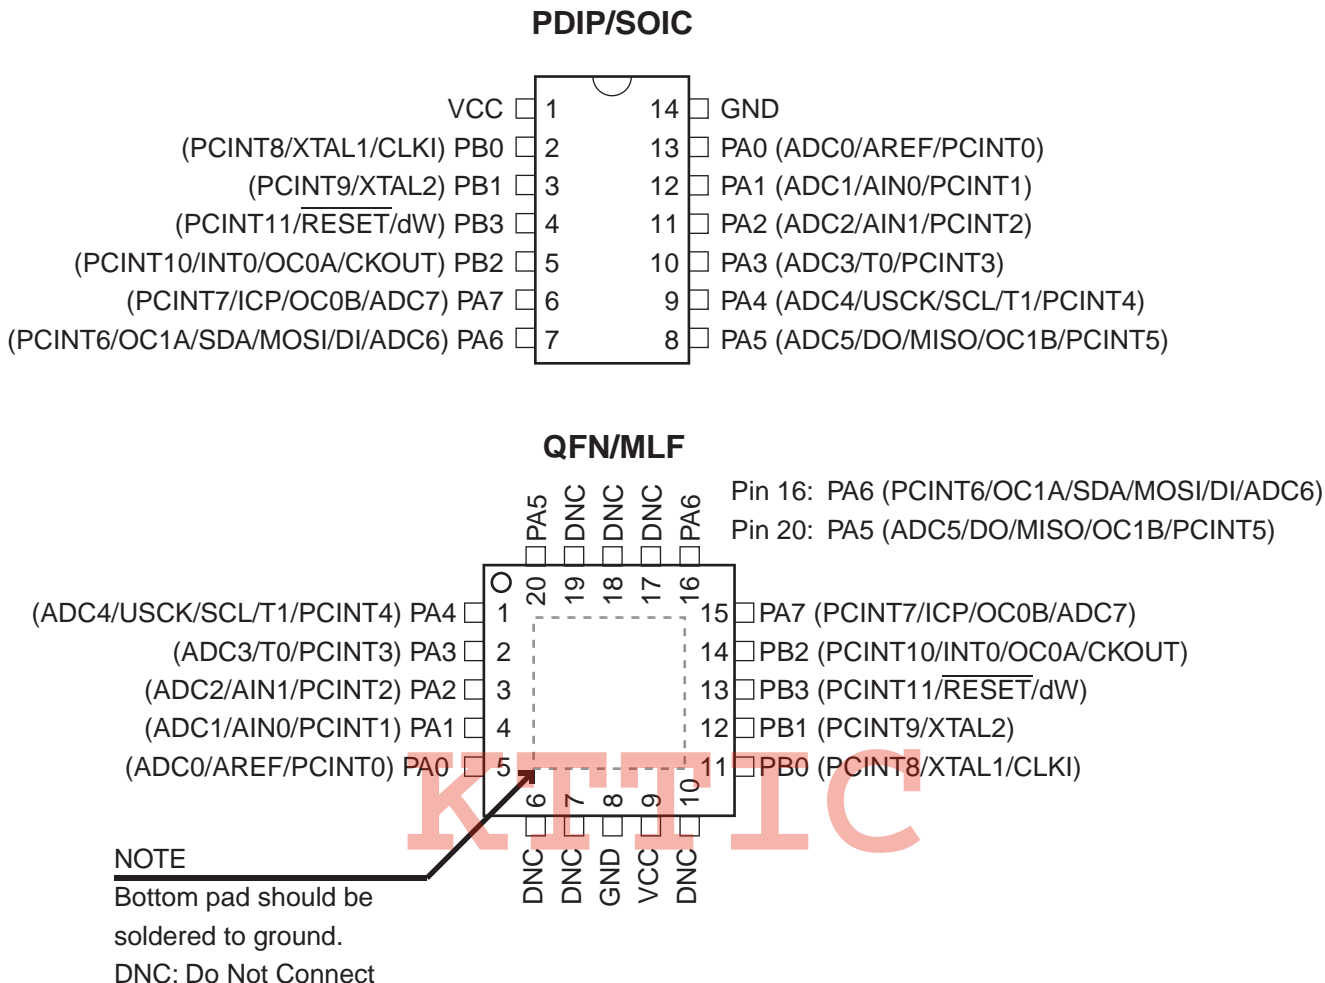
PDIP/SOIC

VCC 1
(PCINT8/XTAL1/CLKI) PB0 2
(PCINT9/XTAL2) PB1 3
(PCINT11/$\overline{\text{RESET}}$/dW) PB3 4
(PCINT10/INT0/OC0A/CKOUT) PB2 5
(PCINT7/ICP/OC0B/ADC7) PA7 6
(PCINT6/OC1A/SDA/MOSI/DI/ADC6) PA6 7

14 GND
13 PA0 (ADC0/AREF/PCINT0)
12 PA1 (ADC1/AIN0/PCINT1)
11 PA2 (ADC2/AIN1/PCINT2)
10 PA3 (ADC3/T0/PCINT3)
9 PA4 (ADC4/USCK/SCL/T1/PCINT4)
8 PA5 (ADC5/DO/MISO/OC1B/PCINT5)

QFN/MLF

Pin 16: PA6 (PCINT6/OC1A/SDA/MOSI/DI/ADC6)
Pin 20: PA5 (ADC5/DO/MISO/OC1B/PCINT5)

PA5 DNC DNC DNC PA6
20 19 18 17 16

(ADC4/USCK/SCL/T1/PCINT4) PA4 1
(ADC3/T0/PCINT3) PA3 2
(ADC2/AIN1/PCINT2) PA2 3
(ADC1/AIN0/PCINT1) PA1 4
(ADC0/AREF/PCINT0) PA0 5

15 PA7 (PCINT7/ICP/OC0B/ADC7)
14 PB2 (PCINT10/INT0/OC0A/CKOUT)
13 PB3 (PCINT11/$\overline{\text{RESET}}$/dW)
12 PB1 (PCINT9/XTAL2)
11 PB0 (PCINT8/XTAL1/CLKI)

6 7 8 9 10
DNC DNC GND VCC DNC

KTTIC

NOTE
Bottom pad should be soldered to ground.
DNC: Do Not Connect